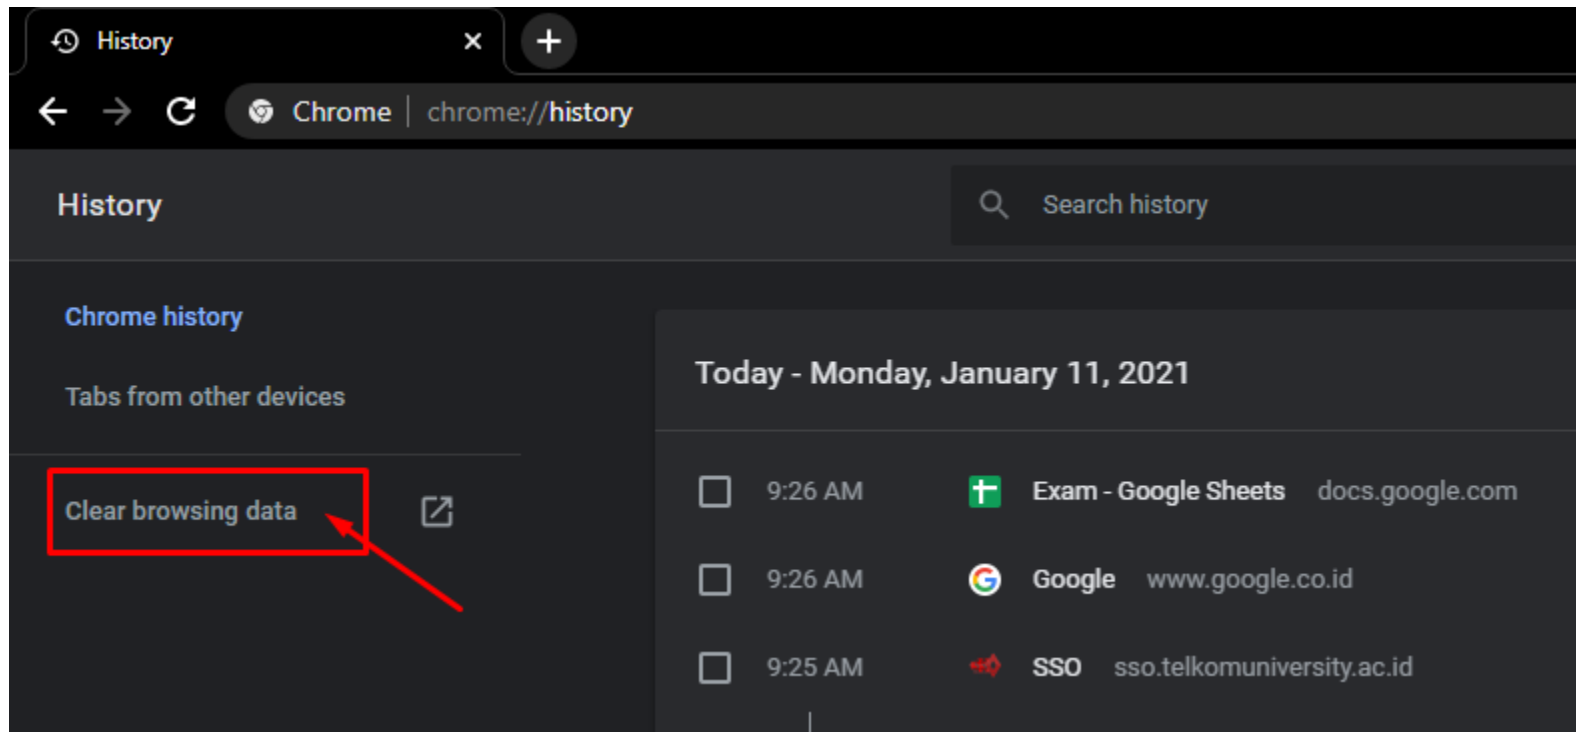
History ×
+
Chrome | chrome://history

History

Search history

Chrome history

Tabs from other devices

Clear browsing data

Today - Monday, January 11, 2021

9:26 AM Exam - Google Sheets docs.google.com

9:26 AM Google www.google.co.id

9:25 AM SSO sso.telkomuniversity.ac.id